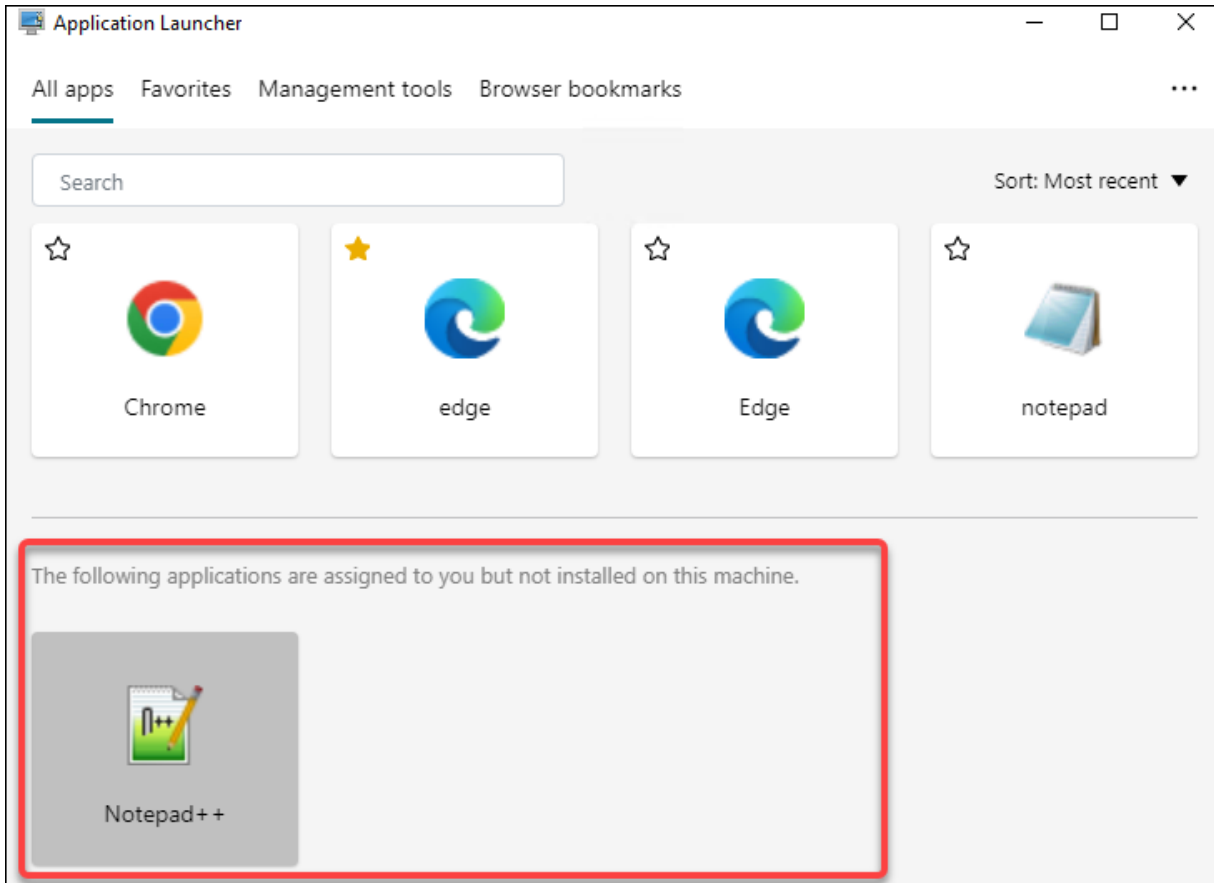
Application Launcher

All apps Favorites Management tools Browser bookmarks ...

Search

Sort: Most recent ▼

Chrome

edge

Edge

notepad

The following applications are assigned to you but not installed on this machine.

Notepad++